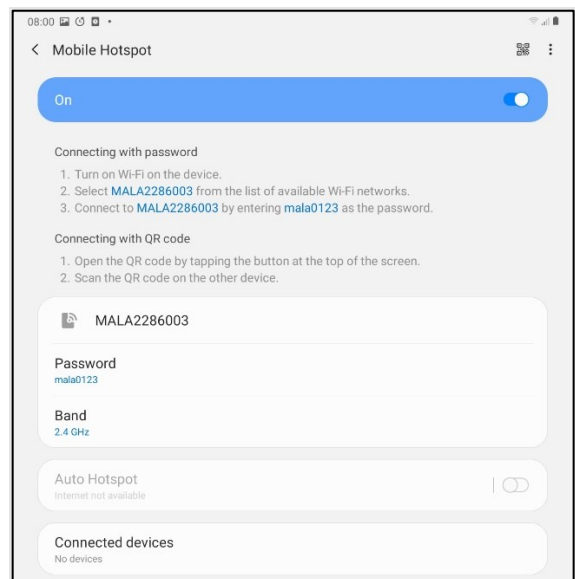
08:00

Mobile Hotspot

On

Connecting with password

1. Turn on Wi-Fi on the device.
2. Select MALA2286003 from the list of available Wi-Fi networks.
3. Connect to MALA2286003 by entering mala0123 as the password.

Connecting with QR code

1. Open the QR code by tapping the button at the top of the screen.
2. Scan the QR code on the other device.

MALA2286003

Password
mala0123

Band
2.4 GHz

Auto Hotspot
Internet not available

Connected devices
No devices